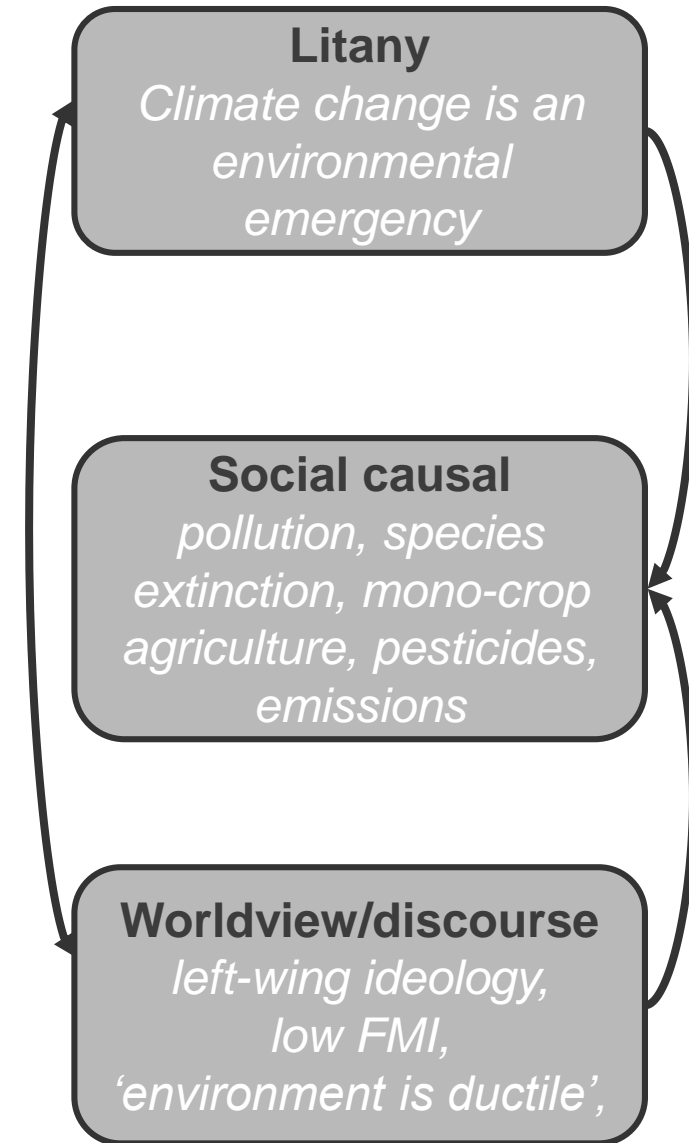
Litany
Climate change is an environmental emergency

Social causal
pollution, species extinction, mono-crop agriculture, pesticides, emissions

Worldview/discourse
left-wing ideology, low FMI, ‘environment is ductile’,